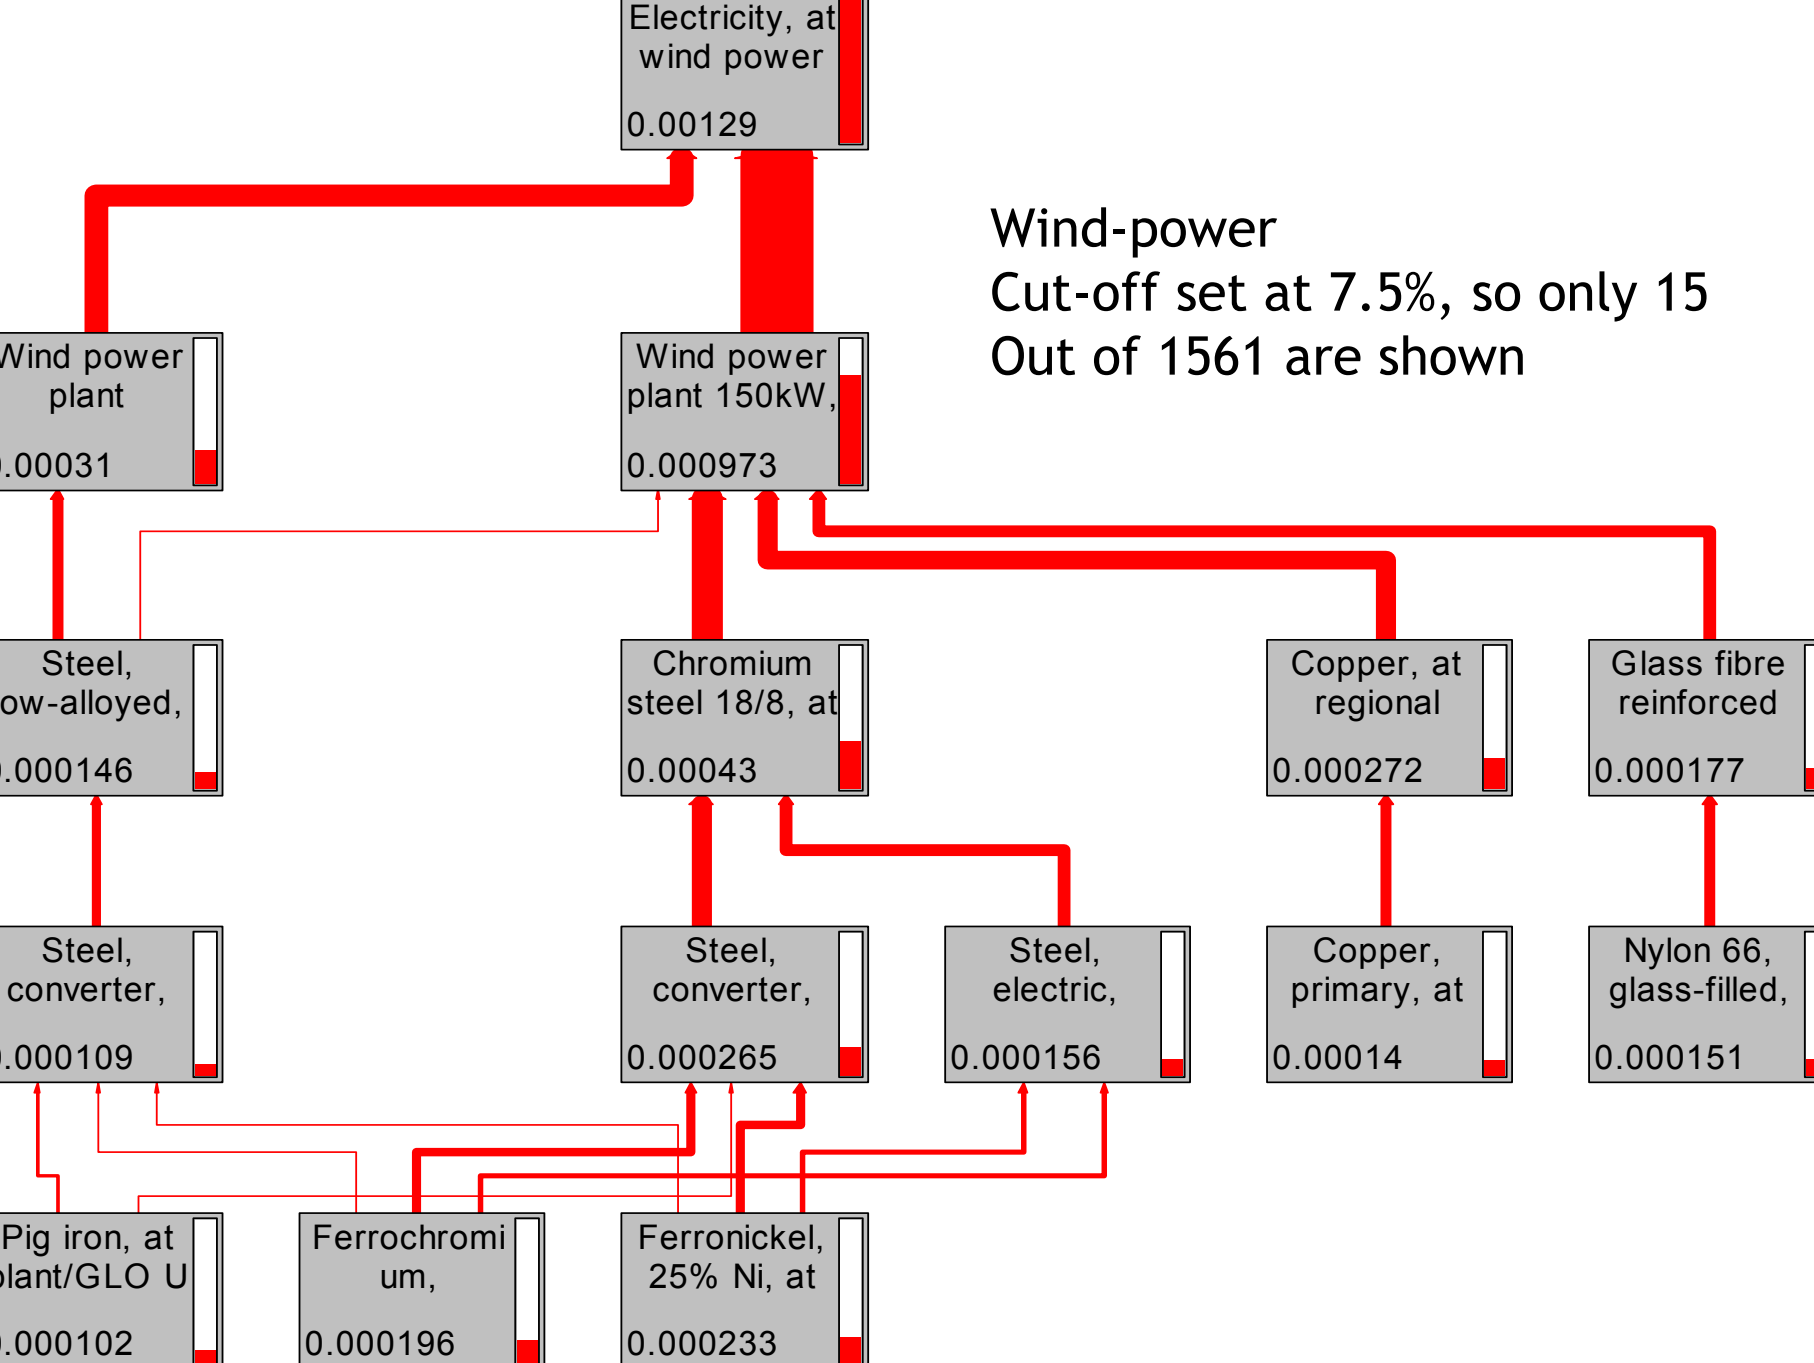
Electricity, at wind power
0.00129

Wind-power
Cut-off set at 7.5%, so only 15
Out of 1561 are shown

Wind power plant
.00031

Wind power plant 150kW,
0.000973

Steel, ow-alloyed,
.000146

Chromium steel 18/8, at
0.00043

Copper, at regional
0.000272

Glass fibre reinforced
0.000177

Steel, converter,
.000109

Steel, converter,
0.000265

Steel, electric,
0.000156

Copper, primary, at
0.00014

Nylon 66, glass-filled,
0.000151

Pig iron, at lant/GLO U
.000102

Ferrochromi um,
0.000196

Ferronickel, 25% Ni, at
0.000233